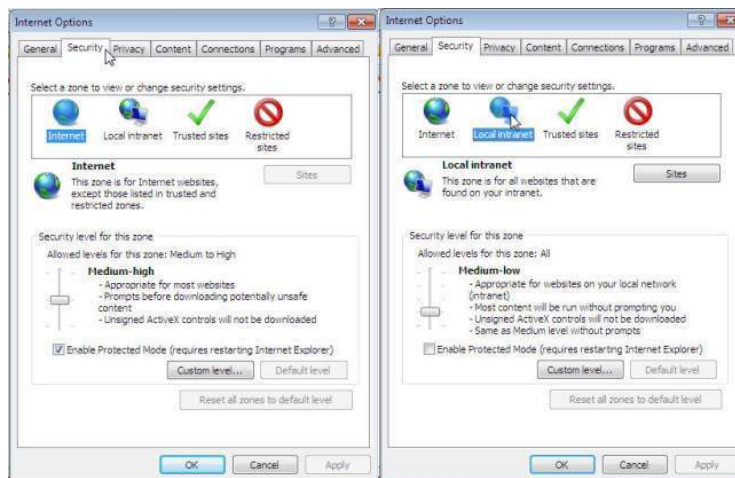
Internet Options

? X

General Security Privacy Content Connections Programs Advanced

Select a zone to view or change security settings.

Internet Local intranet Trusted sites Restricted sites

Internet

This zone is for Internet websites, except those listed in trusted and restricted zones.

Sites

Security level for this zone

Allowed levels for this zone: Medium to High

Medium-high

- Appropriate for most websites
- Prompts before downloading potentially unsafe content
- Unsigned ActiveX controls will not be downloaded

Enable Protected Mode (requires restarting Internet Explorer)

Custom level... Default level

Reset all zones to default level

OK Cancel Apply

Internet Options

? X

General Security Privacy Content Connections Programs Advanced

Select a zone to view or change security settings.

Internet Local intranet Trusted sites Restricted sites

Local intranet

This zone is for all websites that are found on your intranet.

Sites

Security level for this zone

Allowed levels for this zone: All

Medium-low

- Appropriate for websites on your local network (intranet)
- Most content will be run without prompting you
- Unsigned ActiveX controls will not be downloaded
- Same as Medium level without prompts

Enable Protected Mode (requires restarting Internet Explorer)

Custom level... Default level

Reset all zones to default level

OK Cancel Apply